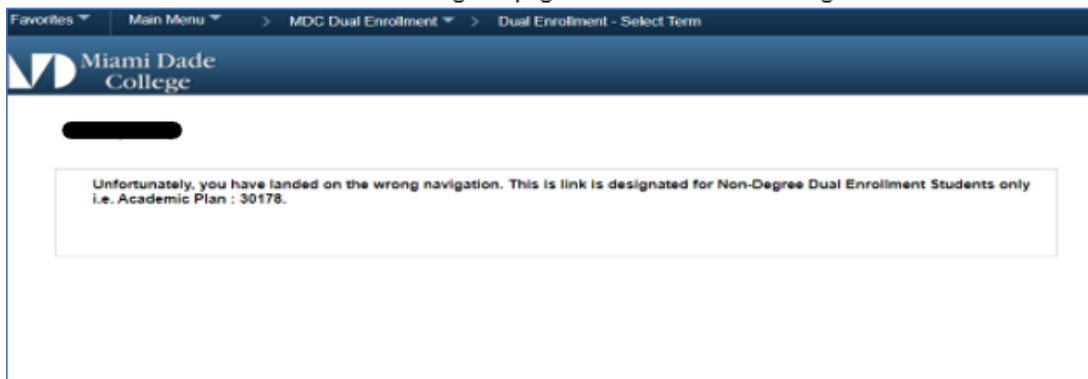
Favorites ▾ Main Menu ▾ > MDC Dual Enrollment ▾ > Dual Enrollment - Select Term

Miami Dade College

Unfortunately, you have landed on the wrong navigation. This is link is designated for Non-Degree Dual Enrollment Students only i.e. Academic Plan : 30178.